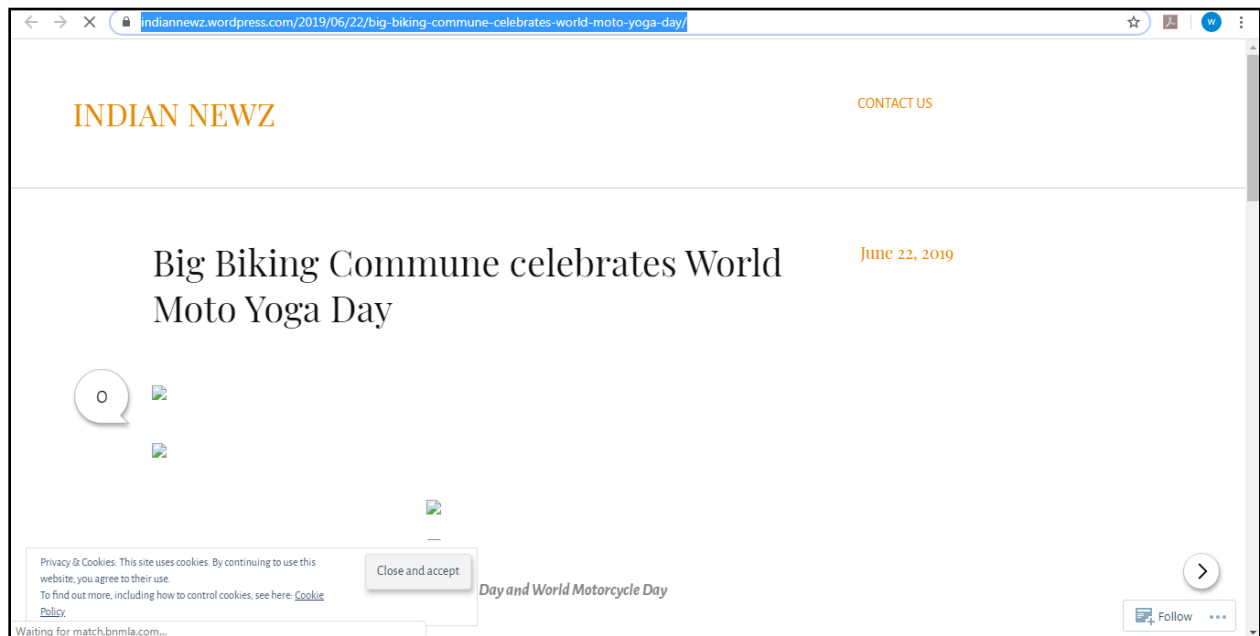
indiannewz.wordpress.com/2019/06/22/big-biking-commune-celebrates-world-moto-yoga-day/

INDIAN NEWZ

CONTACT US

Big Biking Commune celebrates World Moto Yoga Day

June 22, 2019

0

Privacy & Cookies: This site uses cookies. By continuing to use this website, you agree to their use.
To find out more, including how to control cookies, see here: Cookie Policy

Close and accept

Day and World Motorcycle Day

Follow

Waiting for match.bnmla.com...